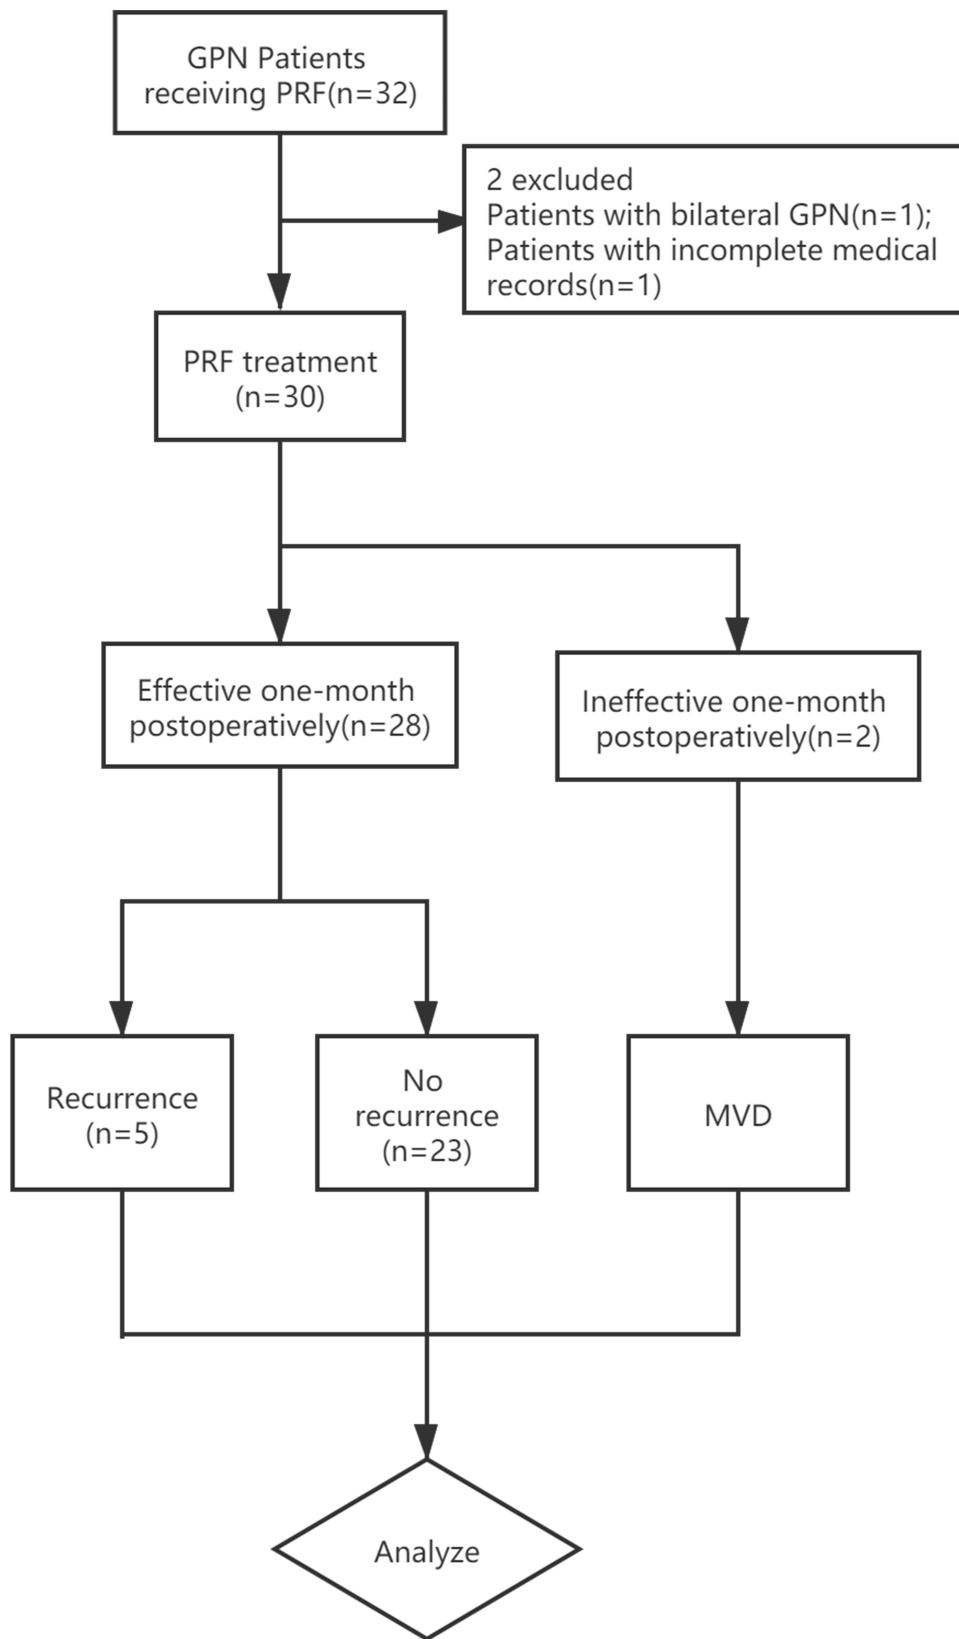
GPN Patients receiving PRF(n=32)

2 excluded
Patients with bilateral GPN(n=1);
Patients with incomplete medical records(n=1)

PRF treatment (n=30)

Effective one-month postoperatively(n=28)

Ineffective one-month postoperatively(n=2)

Recurrence (n=5)

No recurrence (n=23)

MVD

Analyze